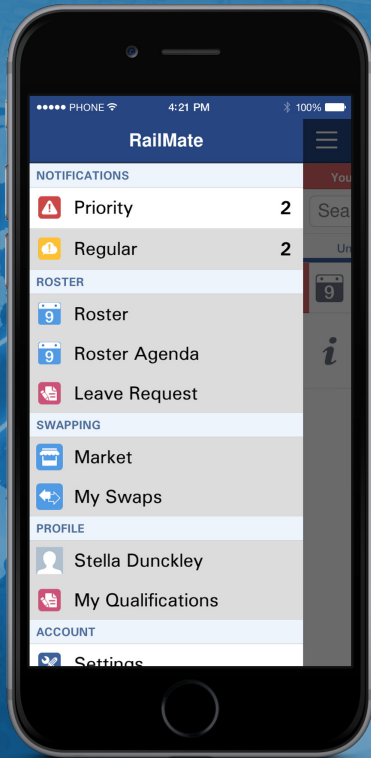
PHONE 4:21 PM 100%

RailMate

NOTIFICATIONS

Priority 2

Regular 2

ROSTER

9 Roster

9 Roster Agenda

Leave Request

SWAPPING

Market

My Swaps

PROFILE

Stella Dunckley

My Qualifications

ACCOUNT

Settings

You

Sea

Ur

9

i